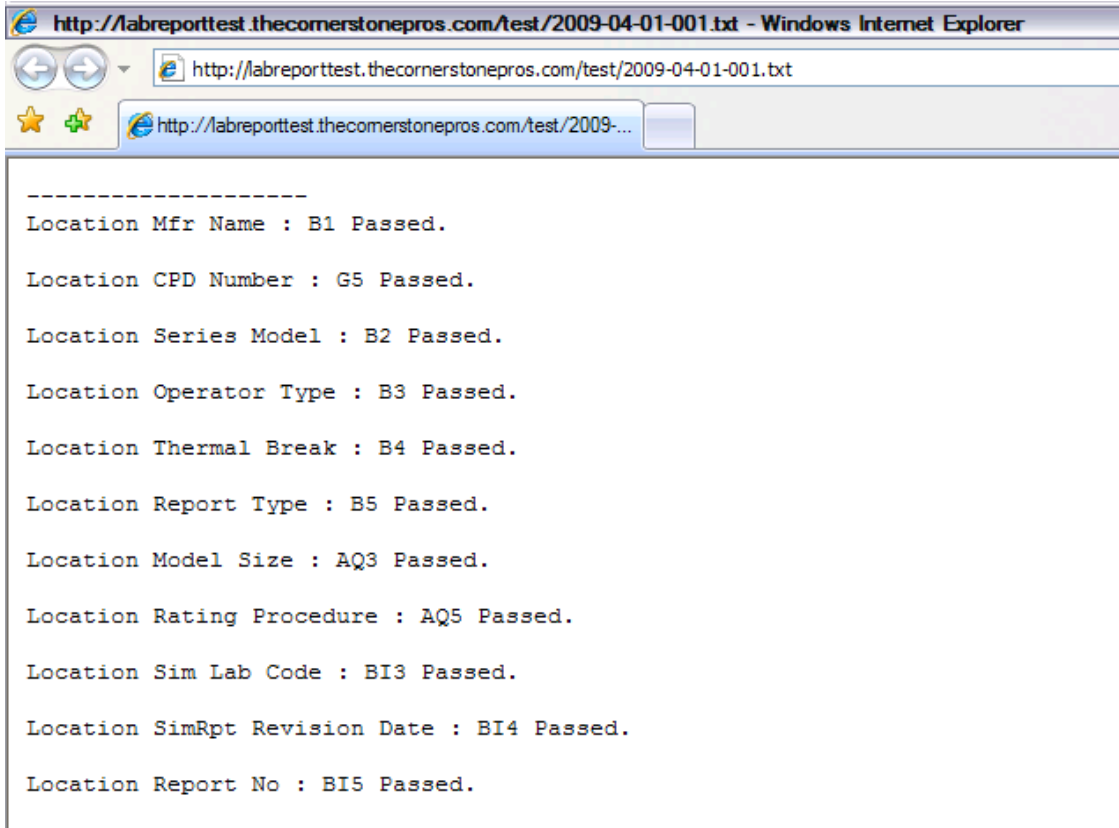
http://labreporttest.thecornerstonepros.com/test/2009-04-01-001.txt - Windows Internet Explorer

http://labreporttest.thecornerstonepros.com/test/2009-04-01-001.txt

http://labreporttest.thecornerstonepros.com/test/2009-...

--------------------
Location Mfr Name : B1 Passed.

Location CPD Number : G5 Passed.

Location Series Model : B2 Passed.

Location Operator Type : B3 Passed.

Location Thermal Break : B4 Passed.

Location Report Type : B5 Passed.

Location Model Size : AQ3 Passed.

Location Rating Procedure : AQ5 Passed.

Location Sim Lab Code : BI3 Passed.

Location SimRpt Revision Date : BI4 Passed.

Location Report No : BI5 Passed.